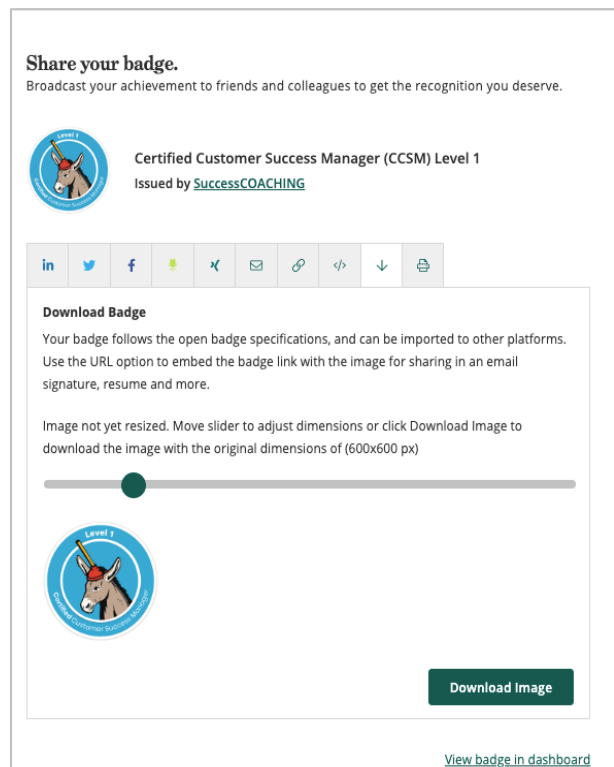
Share your badge.
Broadcast your achievement to friends and colleagues to get the recognition you deserve.

Level 1
Certified Customer Success Manager

Certified Customer Success Manager (CCSM) Level 1
Issued by SuccessCOACHING

in

Download Badge
Your badge follows the open badge specifications, and can be imported to other platforms. Use the URL option to embed the badge link with the image for sharing in an email signature, resume and more.

Image not yet resized. Move slider to adjust dimensions or click Download Image to download the image with the original dimensions of (600x600 px)

Level 1
Certified Customer Success Manager

Download Image

View badge in dashboard